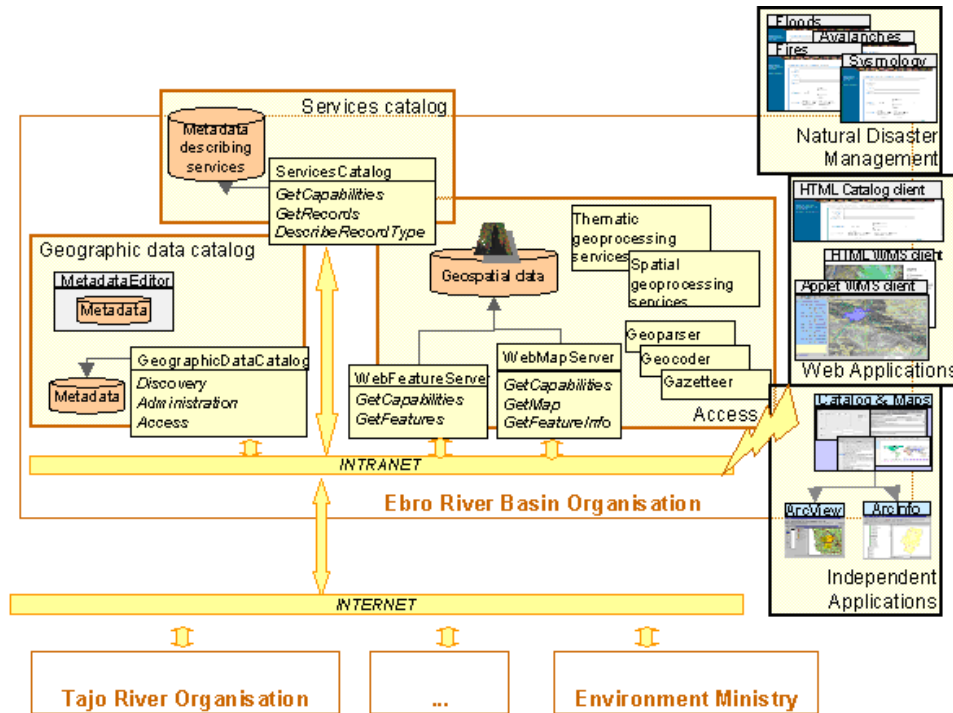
Floods
Avalanches
Fires
Sysmology
Natural Disaster Management

Services catalog
Metadata describing services
ServicesCatalog
GetCapabilities
GetRecords
DescribeRecordType

HTML Catalog client
HTML WMS client
Applet WMS client
Web Applications

Geographic data catalog
MetadataEditor
Metadata
Metadata
GeographicDataCatalog
Discovery
Administration
Access

Geospatial data
Thematic geoprocessing services
Spatial geoprocessing services
Geoparser
Geocoder
Gazetteer
WebFeatureServer
GetCapabilities
GetFeatures
WebMapServer
GetCapabilities
GetMap
GetFeatureInfo
Access

Catalog & Maps

INTRANET
Ebro River Basin Organisation

ArcView
ArcInfo
Independent Applications

INTERNET

Tajo River Organisation
...
Environment Ministry